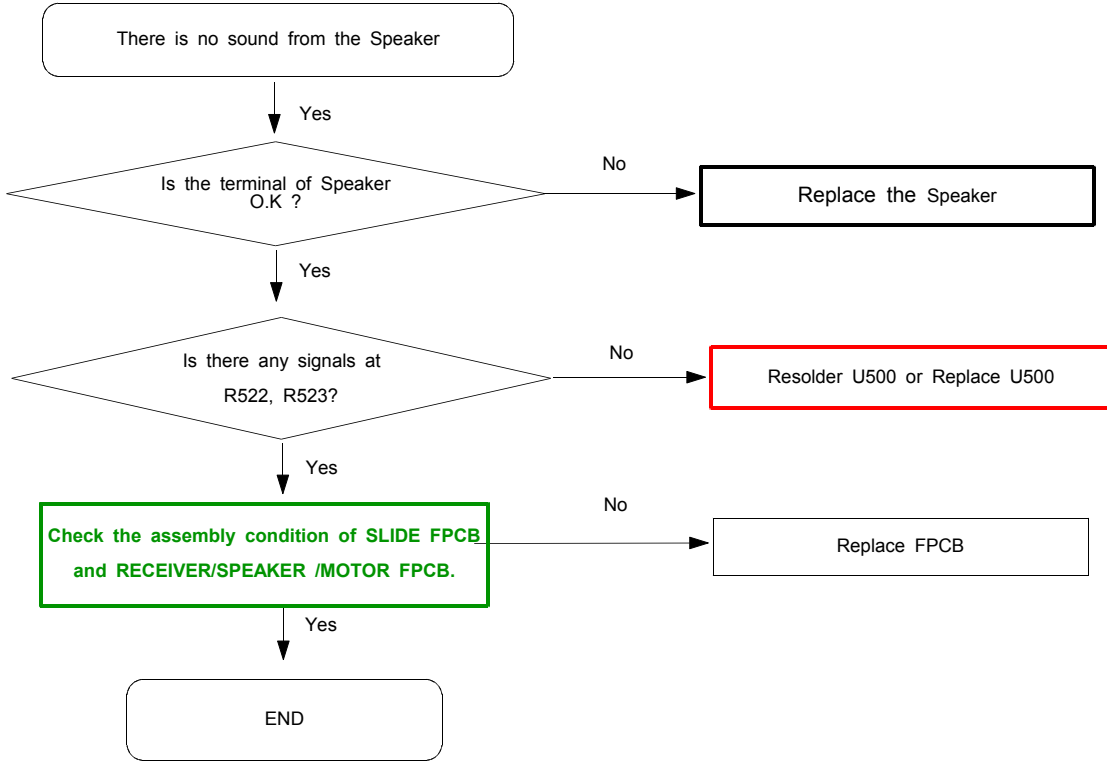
There is no sound from the Speaker

Yes

Is the terminal of Speaker O.K ?

No

Replace the Speaker

Yes

Is there any signals at R522, R523?

No

Resolder U500 or Replace U500

Yes

Check the assembly condition of SLIDE FPCB and RECEIVER/SPEAKER /MOTOR FPCB.

No

Replace FPCB

Yes

END